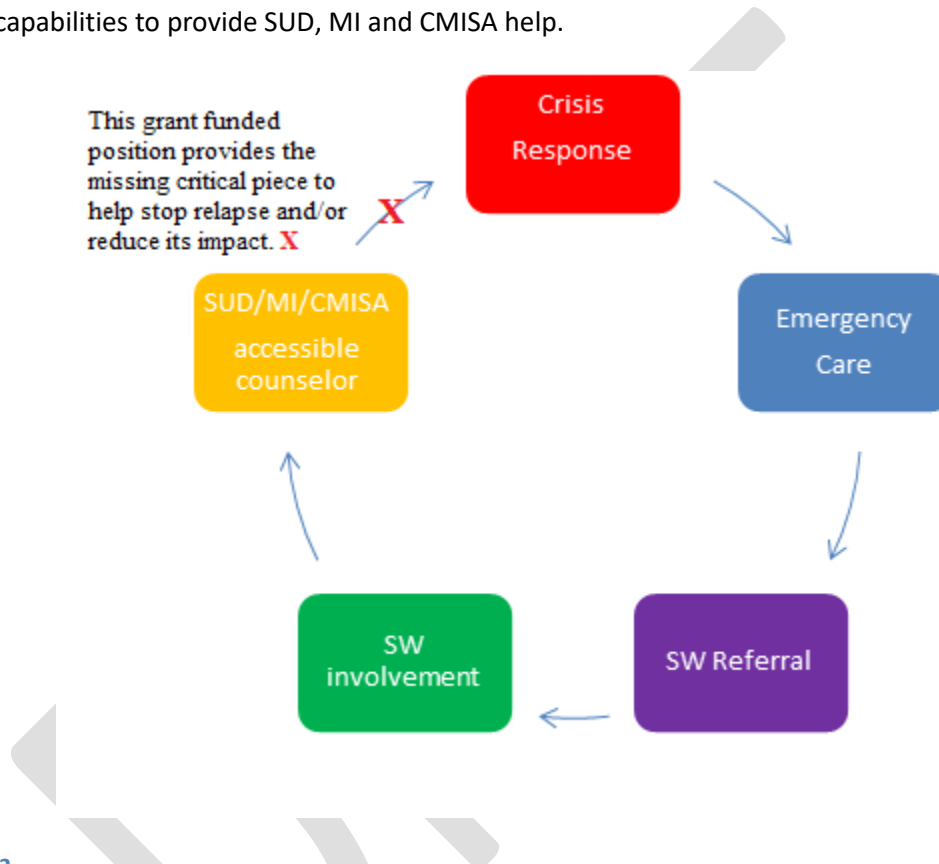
capabilities to provide SUD, MI and CMISA help.

This grant funded position provides the missing critical piece to help stop relapse and/or reduce its impact. X

X

Crisis Response

Emergency Care

SW Referral

SW involvement

SUD/MI/CMISA accessible counselor

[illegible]